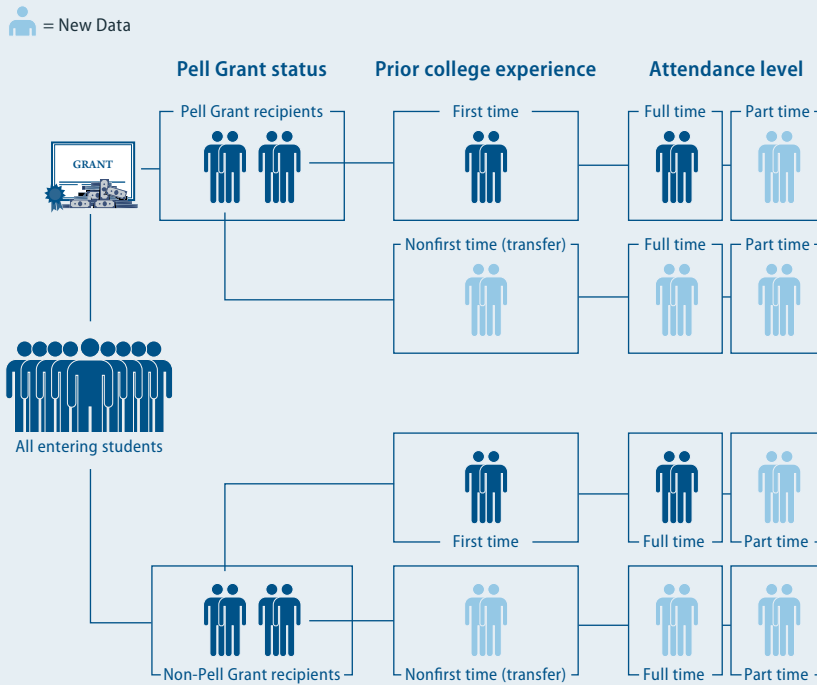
= New Data

Pell Grant status

Prior college experience

Attendance level

GRANT

Pell Grant recipients

First time

Full time

Part time

Nonfirst time (transfer)

Full time

Part time

All entering students

First time

Full time

Part time

Non-Pell Grant recipients

Nonfirst time (transfer)

Full time

Part time